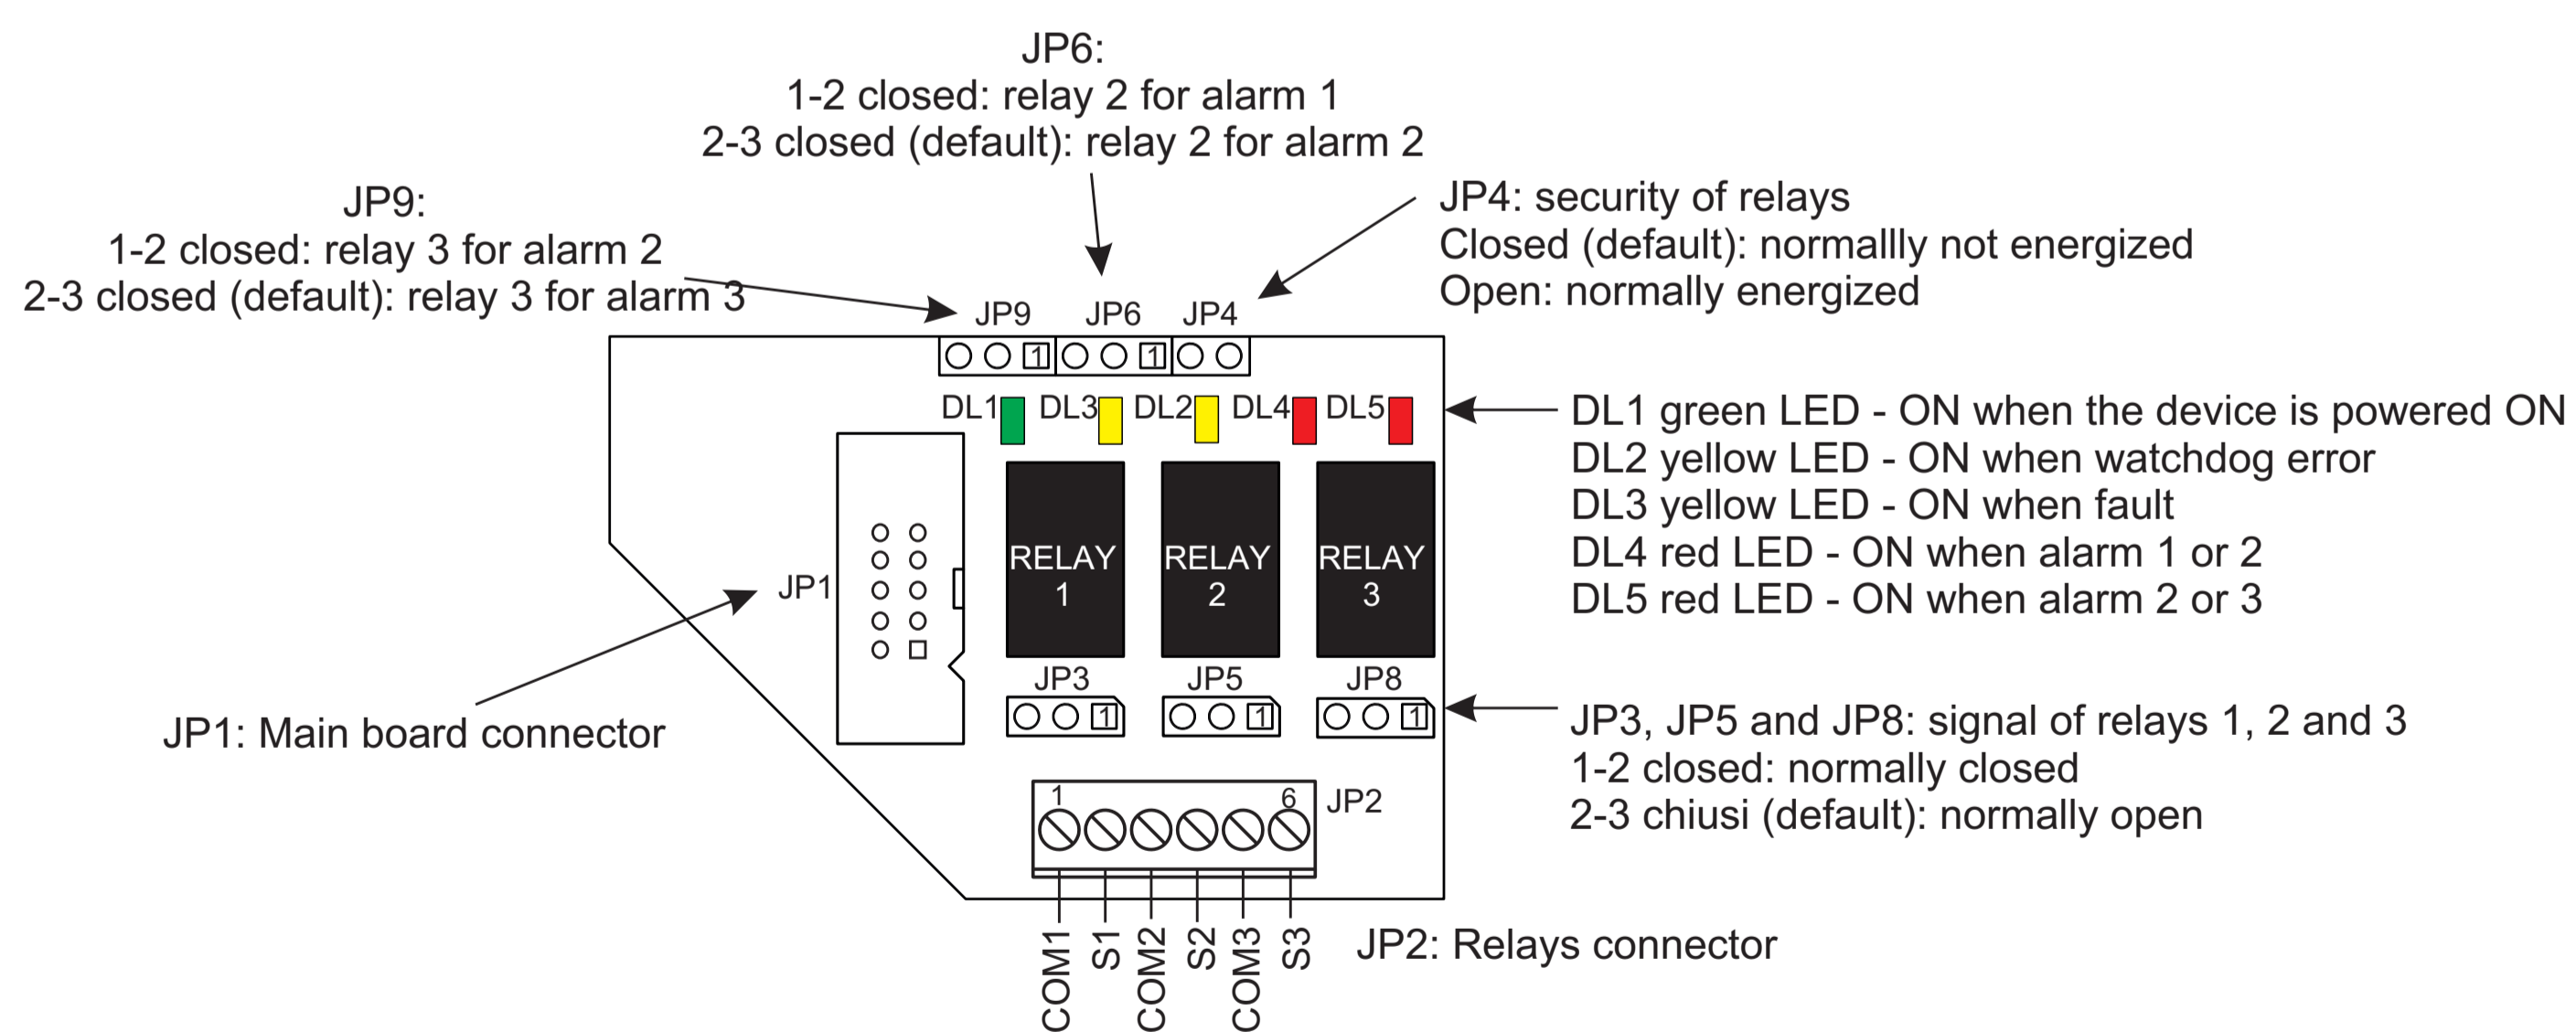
JP6:
1-2 closed: relay 2 for alarm 1
2-3 closed (default): relay 2 for alarm 2

JP9:
1-2 closed: relay 3 for alarm 2
2-3 closed (default): relay 3 for alarm 3

JP4: security of relays
Closed (default): normallly not energized
Open: normally energized

JP9 JP6 JP4

1 1

DL1 DL3 DL2 DL4 DL5

DL1 green LED - ON when the device is powered ON
DL2 yellow LED - ON when watchdog error
DL3 yellow LED - ON when fault
DL4 red LED - ON when alarm 1 or 2
DL5 red LED - ON when alarm 2 or 3

JP1

RELAY 1

RELAY 2

RELAY 3

JP3 JP5 JP8

1 1 1

JP1: Main board connector

JP3, JP5 and JP8: signal of relays 1, 2 and 3
1-2 closed: normally closed
2-3 chiusi (default): normally open

1 6 JP2

COM1 S1 COM2 S2 COM3 S3

JP2: Relays connector